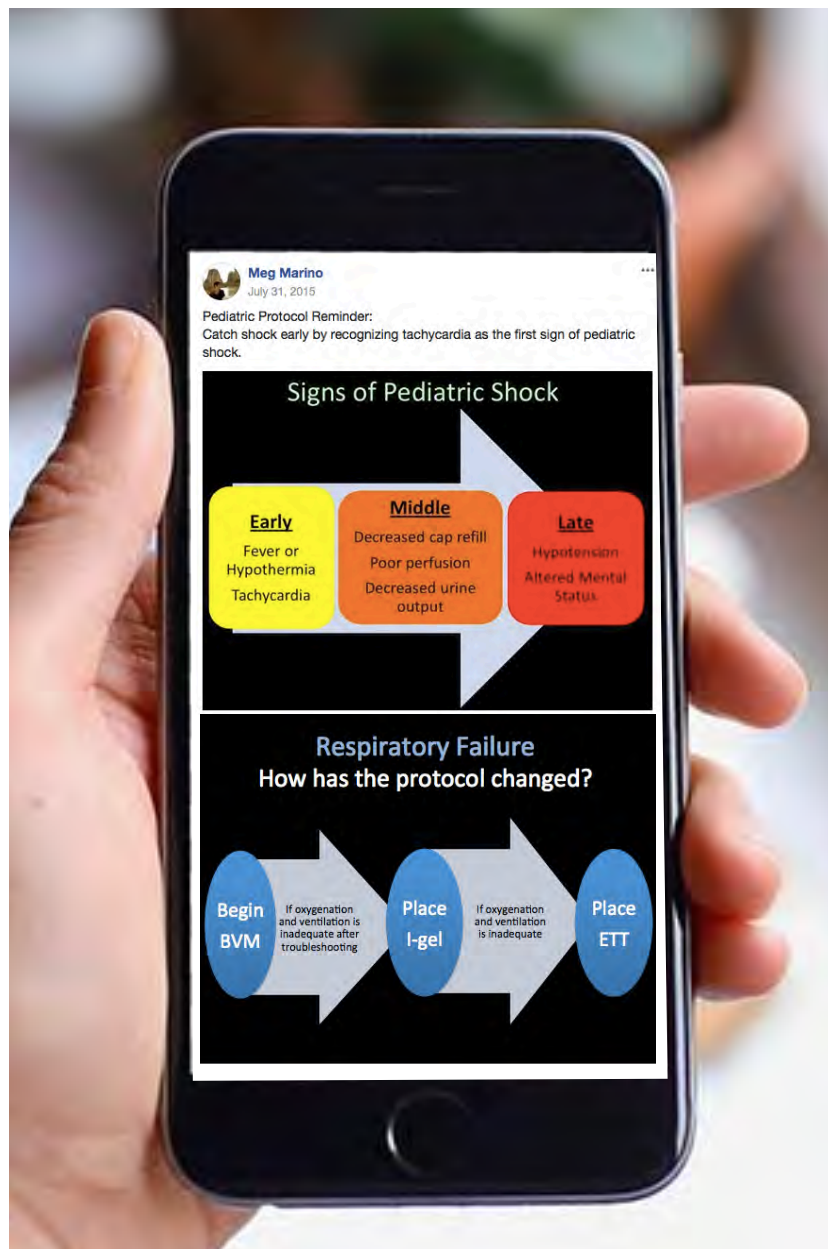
Meg Marino
July 31, 2015

Pediatric Protocol Reminder:
Catch shock early by recognizing tachycardia as the first sign of pediatric shock.

Signs of Pediatric Shock

Early
Fever or Hypothermia
Tachycardia

Middle
Decreased cap refill
Poor perfusion
Decreased urine output

Late
Hypotension
Altered Mental Status

Respiratory Failure
How has the protocol changed?

Begin BVM

If oxygenation and ventilation is inadequate after troubleshooting

Place I-gel

If oxygenation and ventilation is inadequate

Place ETT